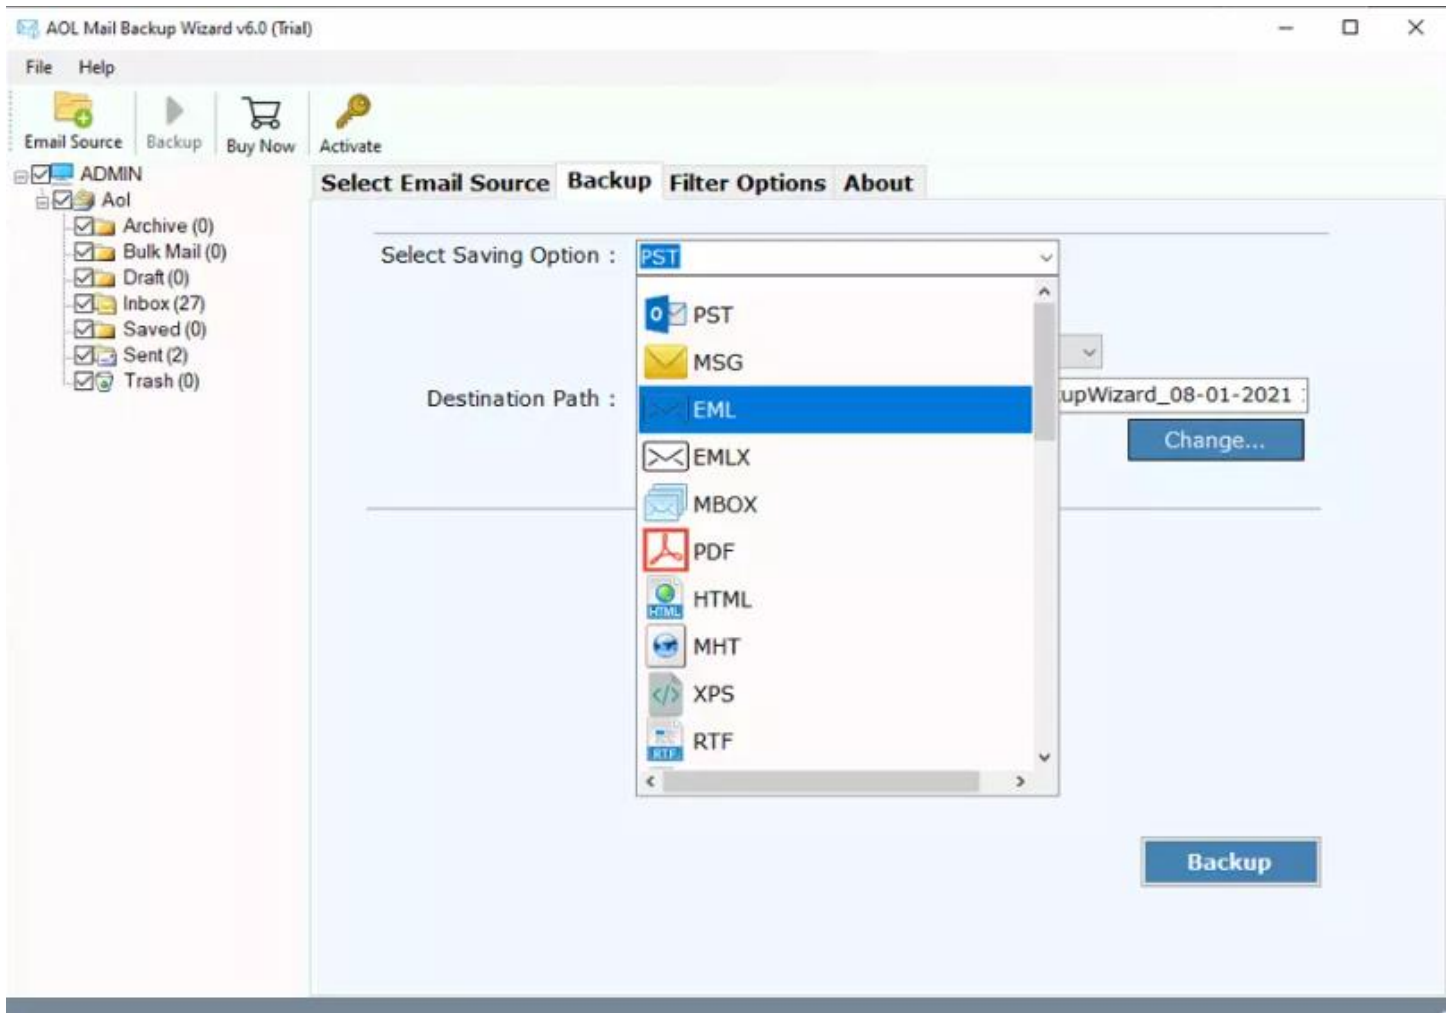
AOL Mail Backup Wizard v6.0 (Trial)

File Help

Email Source Backup Buy Now Activate

ADMIN
Aol
Archive (0)
Bulk Mail (0)
Draft (0)
Inbox (27)
Saved (0)
Sent (2)
Trash (0)

Select Email Source Backup Filter Options About

Select Saving Option : PST

PST
MSG
EML
EMLX
MBOX
PDF
HTML
MHT
XPS
RTF

Destination Path : upWizard_08-01-2021

Change...

Backup